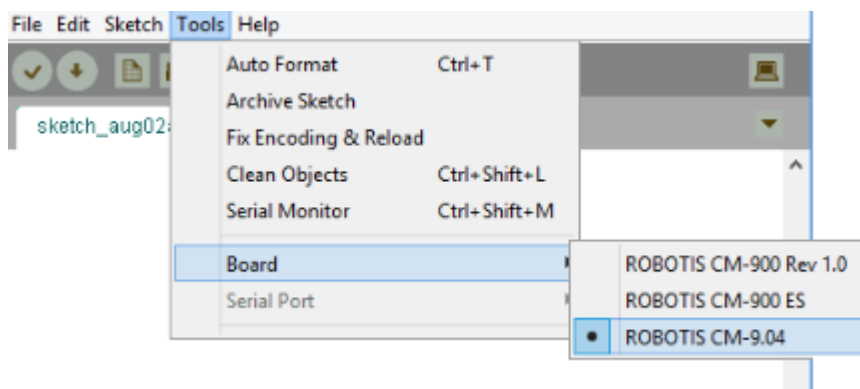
File Edit Sketch Tools Help

sketch_aug02

Auto Format Ctrl+T
Archive Sketch
Fix Encoding & Reload
Clean Objects Ctrl+Shift+L
Serial Monitor Ctrl+Shift+M

Board
Serial Port

ROBOTIS CM-900 Rev 1.0
ROBOTIS CM-900 ES
• ROBOTIS CM-9.04